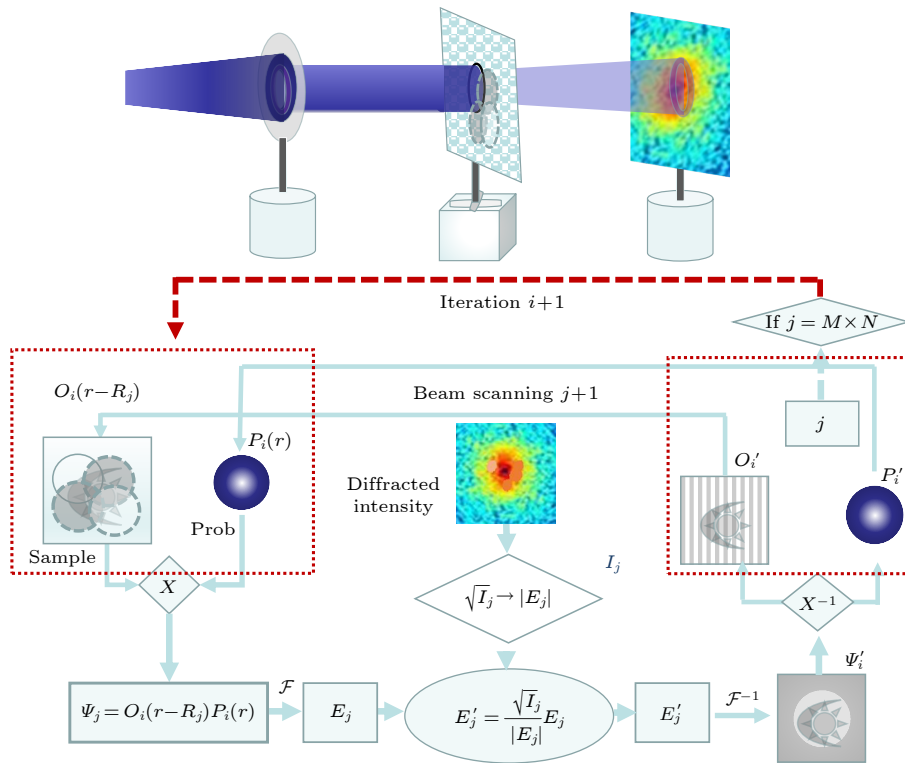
Iteration $i+1$

If $j = M \times N$

$O_i(r-R_j)$

Beam scanning $j+1$

$j$

$P_i(r)$

Diffracted intensity

$O_i'$

$P_i'$

Prob

Sample

$I_j$

$X$

$\sqrt{I_j} \rightarrow |E_j|$

$X^{-1}$

$\Psi_i'$

$\mathcal{F}$

$\Psi_j = O_i(r-R_j)P_i(r)$

$E_j$

$E_j' = \frac{\sqrt{I_j}}{|E_j|}E_j$

$E_j'$

$\mathcal{F}^{-1}$